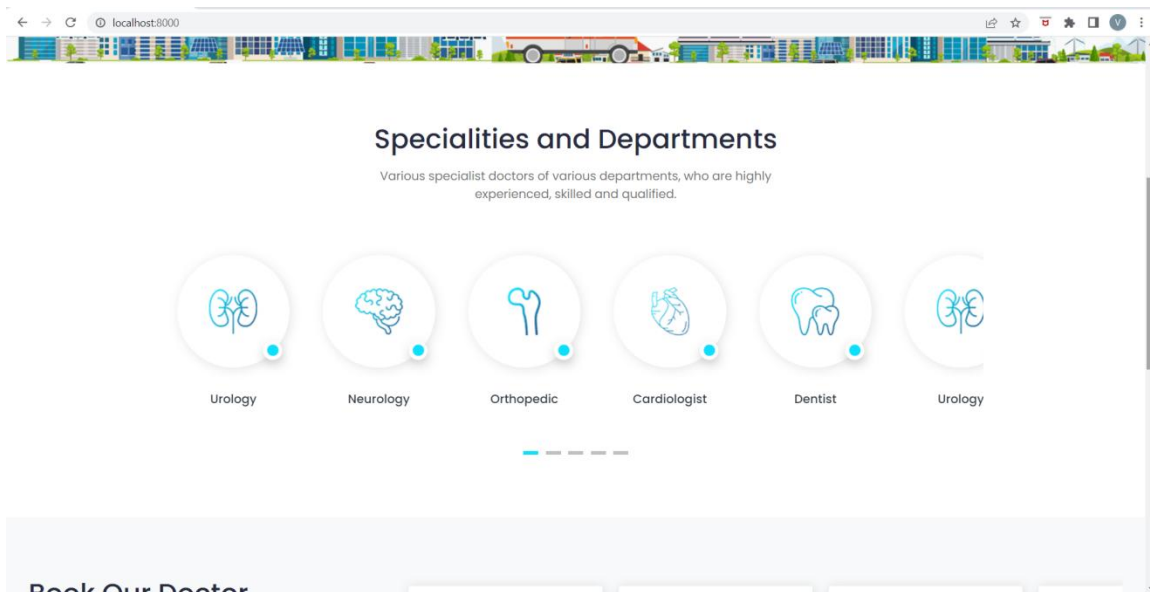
localhost:8000

V

Specialities and Departments

Various specialist doctors of various departments, who are highly experienced, skilled and qualified.

Urology

Neurology

Orthopedic

Cardiologist

Dentist

Urology

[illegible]